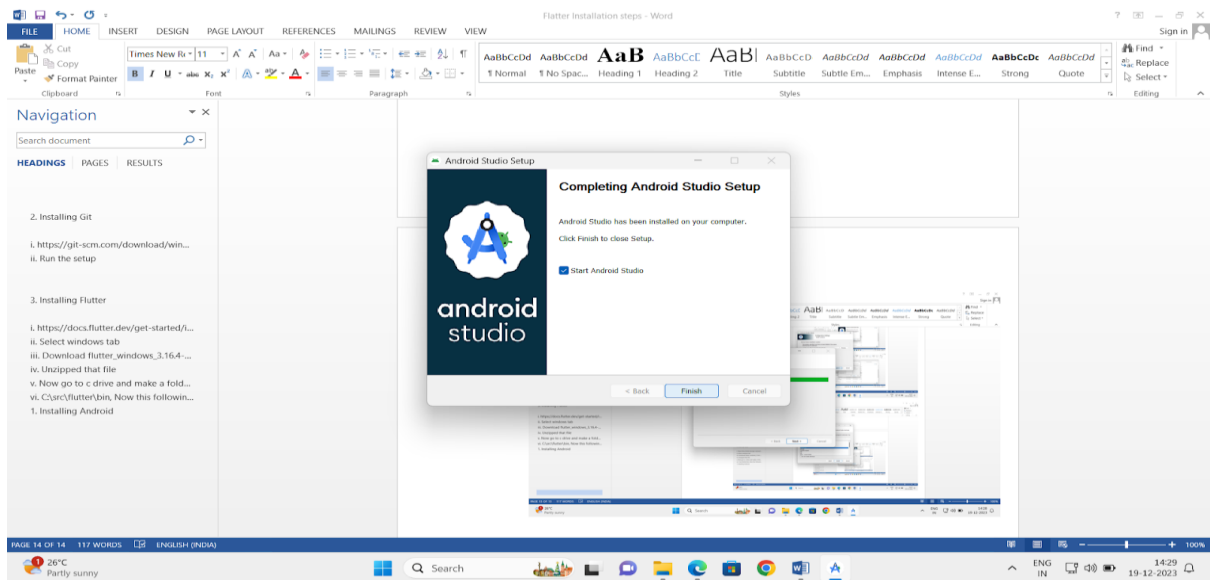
Flatter Installation steps - Word

? — □ ×

Sign in

FILE HOME INSERT DESIGN PAGE LAYOUT REFERENCES MAILINGS REVIEW VIEW

Cut
Copy
Paste
Format Painter
Clipboard

Times New Ro 11
B I U abc x₂ x²
Font

Paragraph

AaBbCcDd AaBbCcDd AaB AaBbCcC AaB AaBbCcD AaBbCcDd AaBbCcDd AaBbCcDd AaBbCcDc AaBbCcDd
¶ Normal ¶ No Spac... Heading 1 Heading 2 Title Subtitle Subtle Em... Emphasis Intense E... Strong Quote
Styles

Find
Replace
Select
Editing

Navigation

Search document

HEADINGS PAGES RESULTS

2. Installing Git

i. https://git-scm.com/download/win...
ii. Run the setup

3. Installing Flutter

i. https://docs.flutter.dev/get-started/i...
ii. Select windows tab
iii. Download flutter_windows_3.16.4-...
iv. Unzipped that file
v. Now go to c drive and make a fold...
vi. C:\src\flutter\bin, Now this followin...
1. Installing Android

Android Studio Setup

Completing Android Studio Setup

Android Studio has been installed on your computer.

Click Finish to close Setup.

Start Android Studio

android studio

< Back Finish Cancel

PAGE 14 OF 14 117 WORDS ENGLISH (INDIA)

100%

26°C
Partly sunny

Search

ENG IN

14:29
19-12-2023